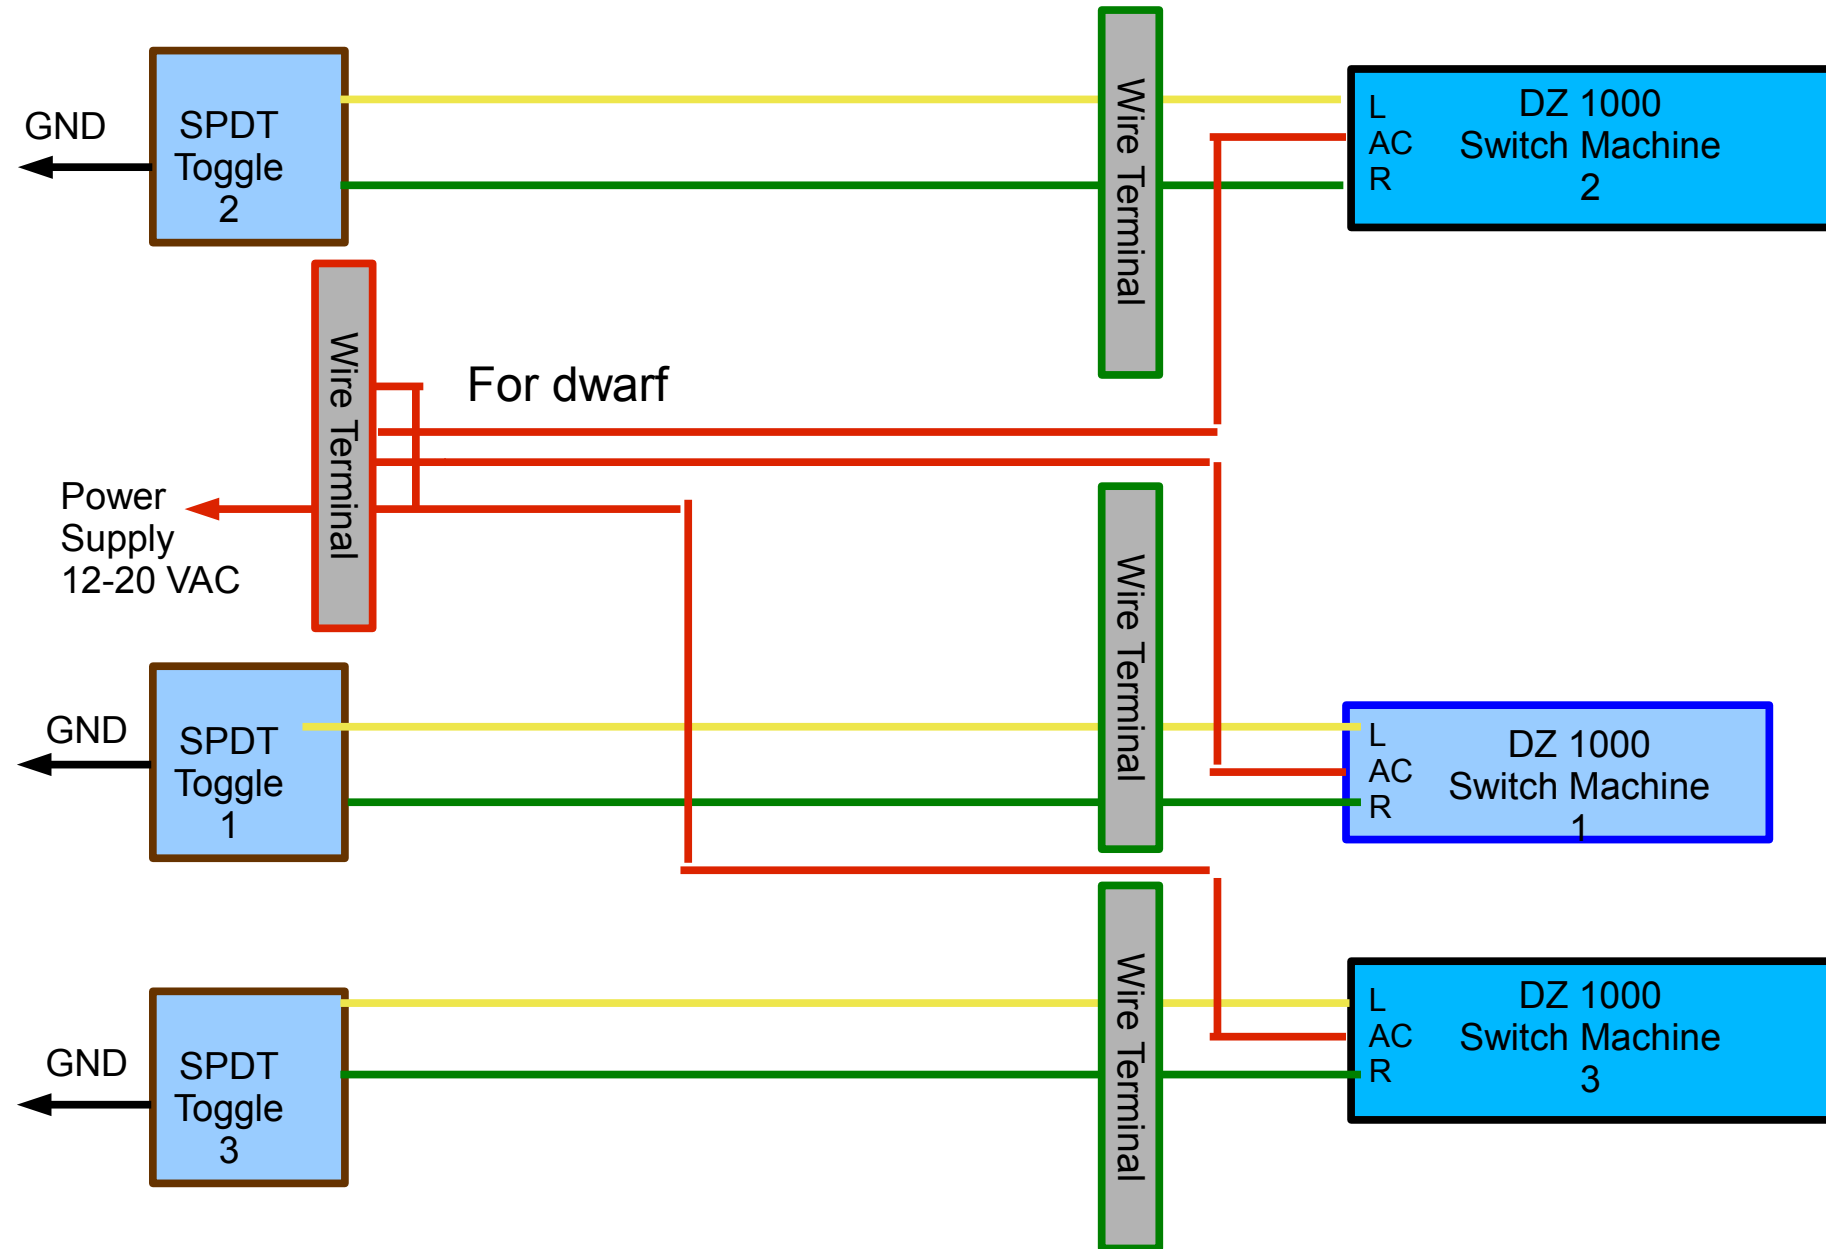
GND

SPDT
Toggle
2

Wire Terminal

L
AC
R

DZ 1000
Switch Machine
2

Wire Terminal

For dwarf

Power
Supply
12-20 VAC

Wire Terminal

GND

SPDT
Toggle
1

L
AC
R

DZ 1000
Switch Machine
1

Wire Terminal

GND

SPDT
Toggle
3

L
AC
R

DZ 1000
Switch Machine
3